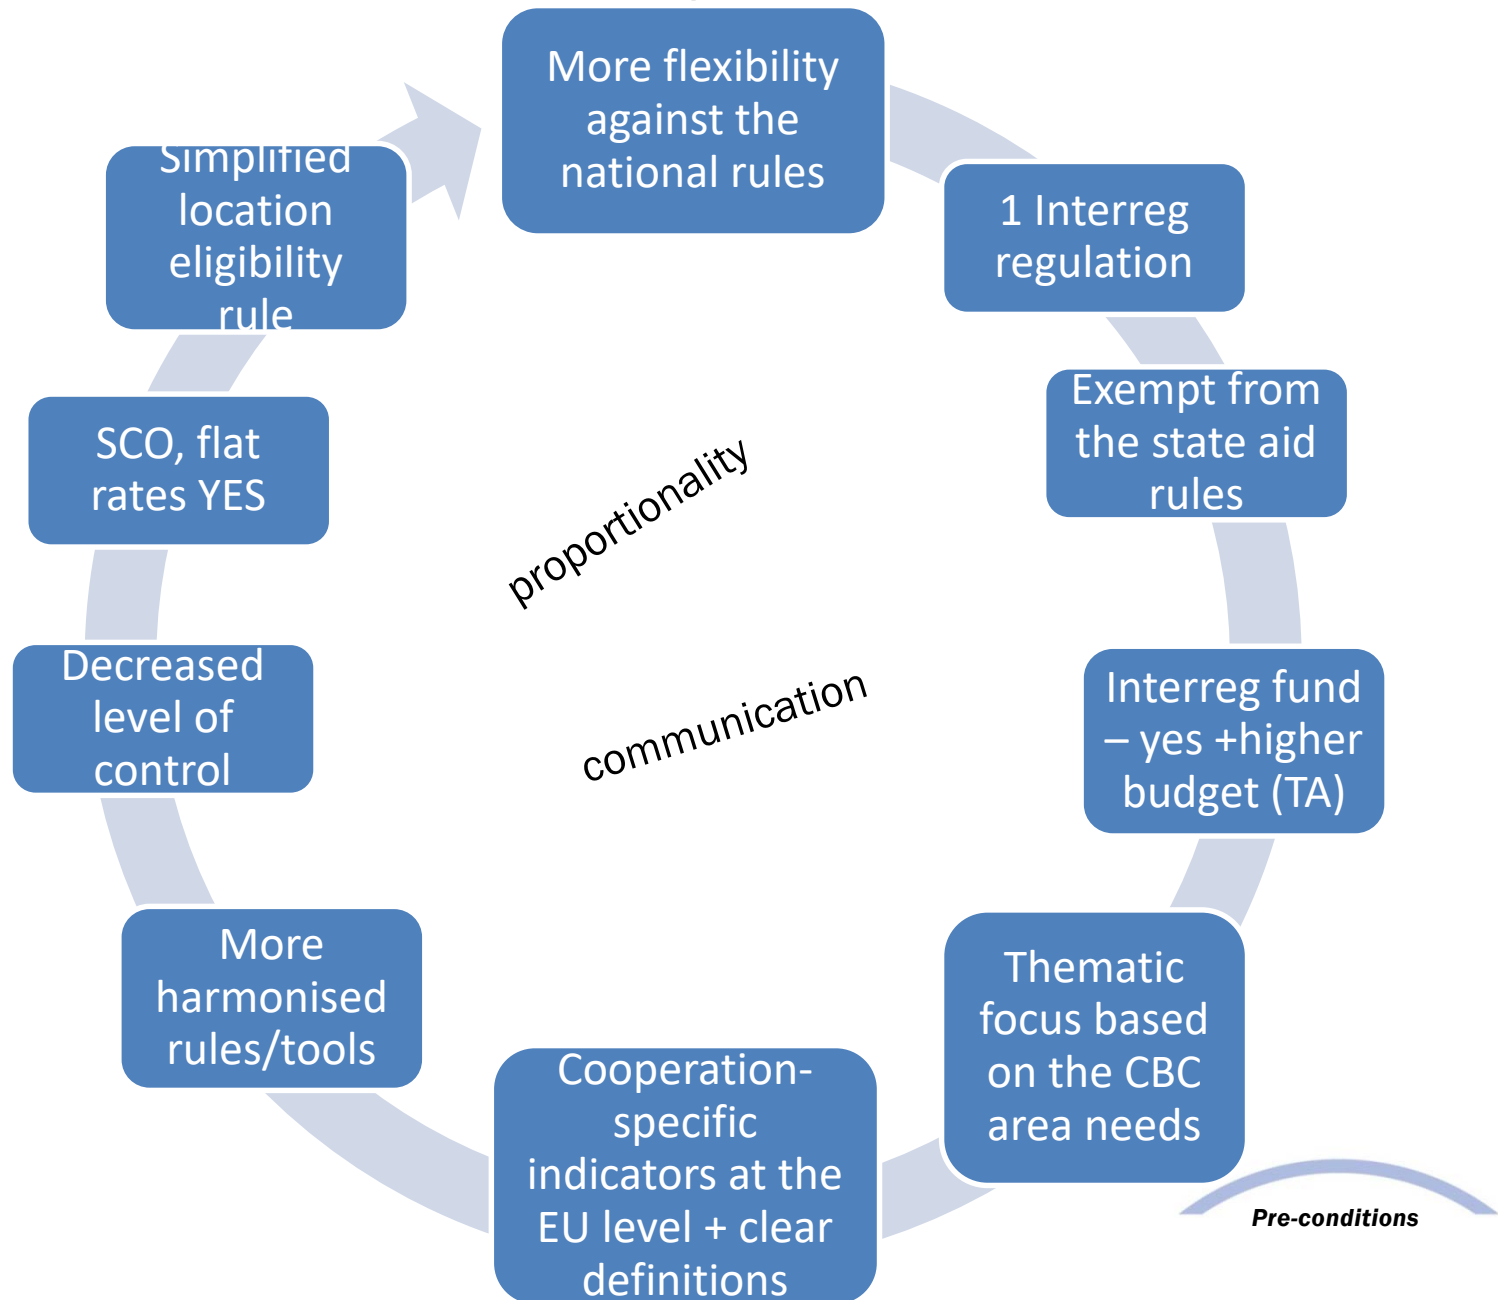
More flexibility against the national rules

1 Interreg regulation

Exempt from the state aid rules

Interreg fund – yes +higher budget (TA)

Thematic focus based on the CBC area needs

Cooperation-specific indicators at the EU level + clear definitions

More harmonised rules/tools

Decreased level of control

SCO, flat rates YES

Simplified location eligibility rule

proportionality

communication

Pre-conditions